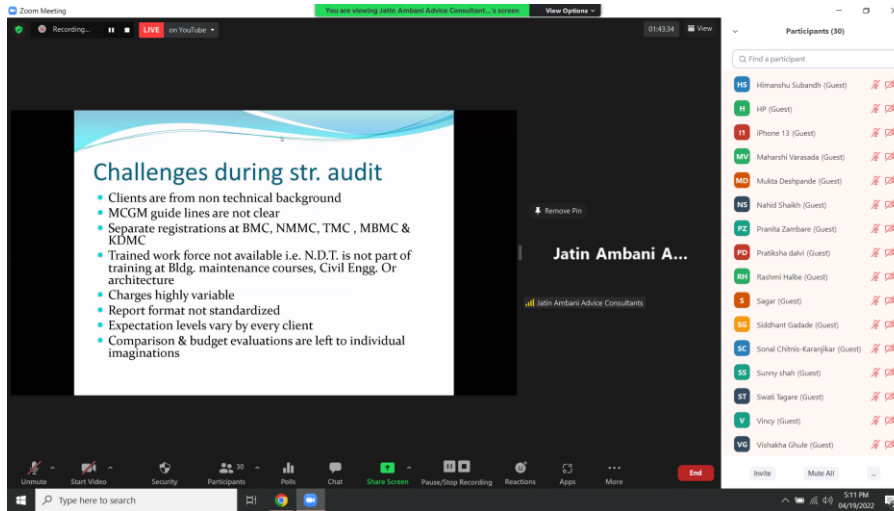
Zoom Meeting

You are viewing Jatin Ambani Advice Consultant...'s screen

View Options

Recording...

LIVE on YouTube

01:43:34

View

Challenges during str. audit

- Clients are from non technical background
- MCGM guide lines are not clear
- Separate registrations at BMC, NMMC, TMC, MBMC & KDMC
- Trained work force not available i.e. N.D.T. is not part of training at Bldg. maintenance courses, Civil Engg. Or architecture
- Charges highly variable
- Report format not standardized
- Expectation levels vary by every client
- Comparison & budget evaluations are left to individual imaginations

Remove Pin

Jatin Ambani A...

Jatin Ambani Advice Consultants

Participants (30)

Find a participant

HS Himanshu Subandh (Guest)

H HP (Guest)

I1 iPhone 13 (Guest)

MV Maharshi Varasada (Guest)

MD Mukta Deshpande (Guest)

NS Nahid Shaikh (Guest)

PZ Pranita Zambare (Guest)

PD Pratiksha dalvi (Guest)

RH Rashmi Halbe (Guest)

S Sagar (Guest)

SG Siddhant Gadade (Guest)

SC Sonal Chitnis-Karanjikar (Guest)

SS Sunny shah (Guest)

ST Swati Tagare (Guest)

V Vincy (Guest)

VG Vishakha Ghule (Guest)

Invite

Mute All

...

Unmute

Start Video

Security

Participants 30

Polls

Chat

Share Screen

Pause/Stop Recording

Reactions

Apps

More

End

Type here to search

5:11 PM
04/19/2022